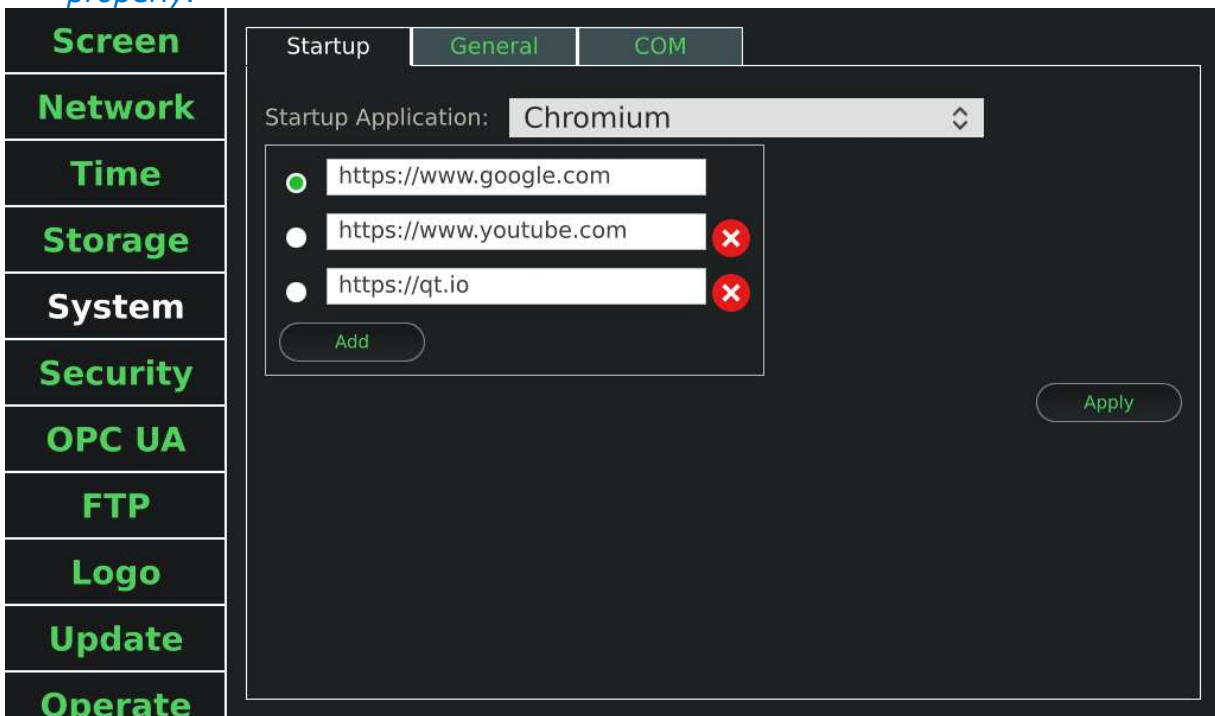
properly.

Screen
Network
Time
Storage
System
Security
OPC UA
FTP
Logo
Update
Operate

Startup General COM

Startup Application: Chromium

https://www.google.com
https://www.youtube.com
https://qt.io
Add

Apply